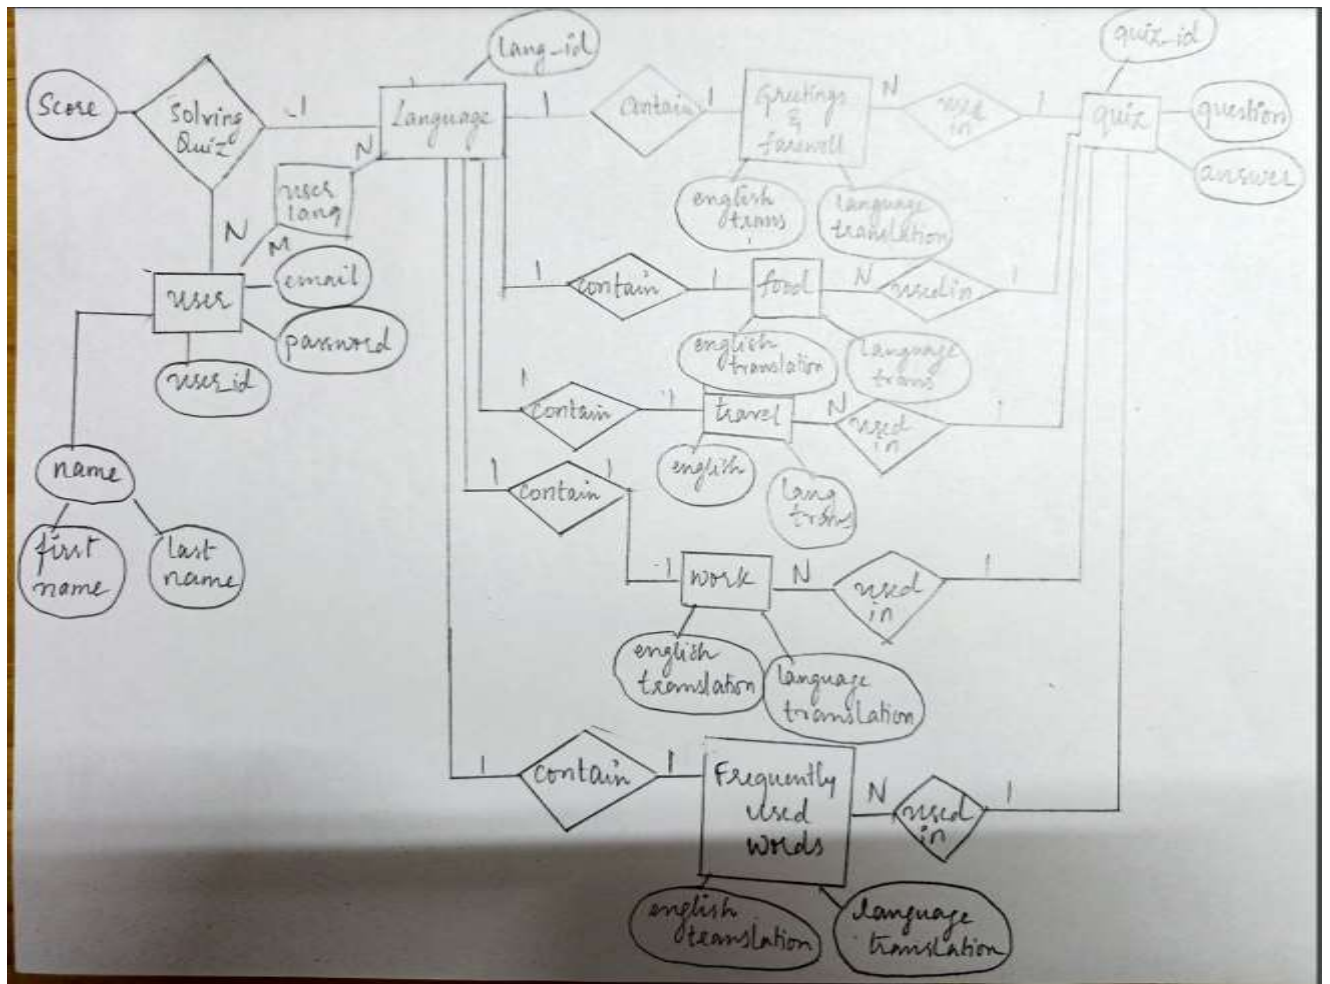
Score
Solving Quiz
1
lang_id
Language
1
contain
1
Greetings & farewell
N
used in
1
quiz
quiz_id
question
answer
N
uses lang
M
N
english trans
language translation
user
email
password
user_id
1
contain
1
food
N
used in
1
english translation
language trans
1
contain
1
travel
N
used in
english
lang trans
1
contain
1
work
N
used in
1
english translation
language translation
name
first name
last name
1
contain
1
Frequently used words
N
used in
1
english translation
language translation